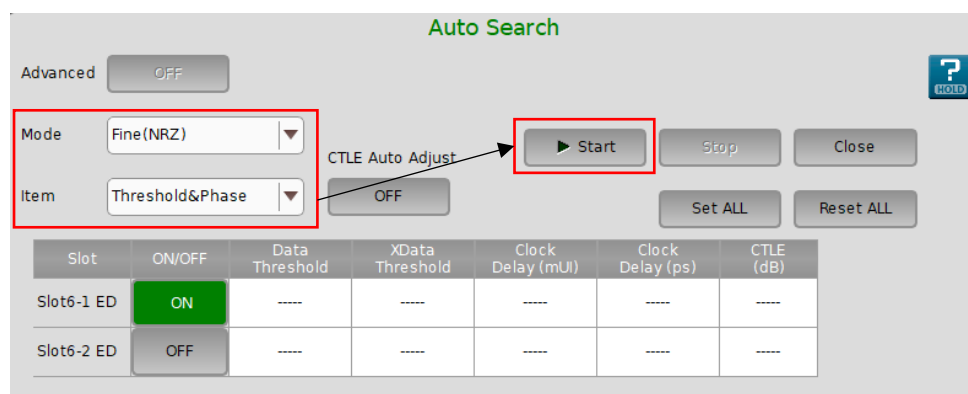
Auto Search

Advanced OFF

?
HOLD

Mode Fine(NRZ)

Item Threshold&Phase

CTLE Auto Adjust

OFF

▶ Start

Stop

Close

Set ALL

Reset ALL

| Slot | ON/OFF | Data Threshold | XData Threshold | Clock Delay (mUI) | Clock Delay (ps) | CTLE (dB) |
|---|---|---|---|---|---|---|
| Slot6-1 ED | ON | ----- | ----- | ----- | ----- | ----- |
| Slot6-2 ED | OFF | ----- | ----- | ----- | ----- | ----- |